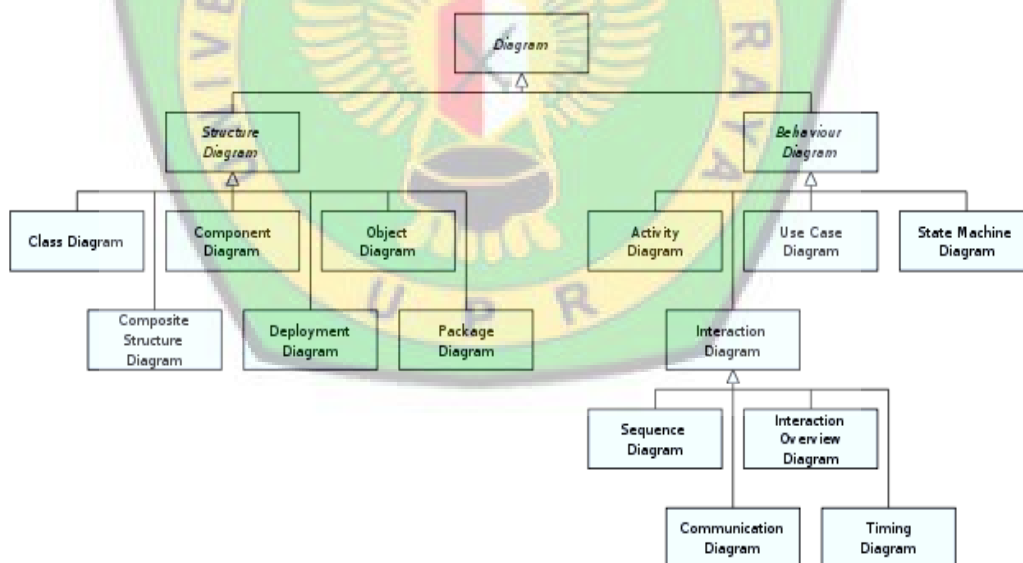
Diagram

Structure Diagram

Behaviour Diagram

Class Diagram

Component Diagram

Object Diagram

Activity Diagram

Use Case Diagram

State Machine Diagram

Composite Structure Diagram

Deployment Diagram

Package Diagram

Interaction Diagram

Sequence Diagram

Interaction Overview Diagram

Communication Diagram

Timing Diagram

U P R